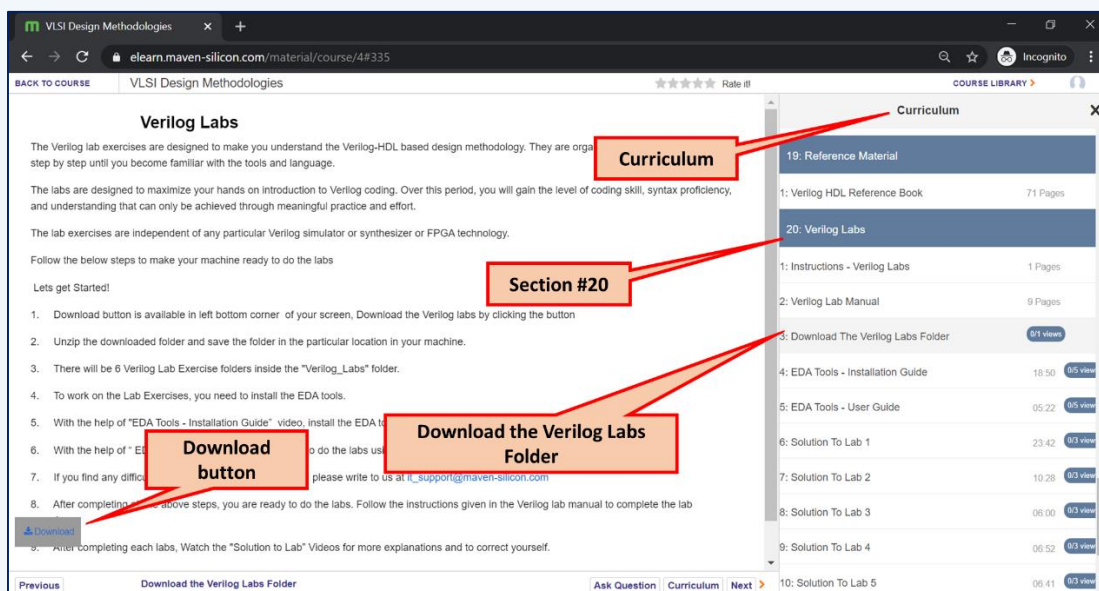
VLSI Design Methodologies ×  +

elearn.maven-silicon.com/material/course/4#335

Incognito

BACK TO COURSE   VLSI Design Methodologies   Rate it!   COURSE LIBRARY >

Verilog Labs

The Verilog lab exercises are designed to make you understand the Verilog-HDL based design methodology. They are orga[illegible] step by step until you become familiar with the tools and language.

Curriculum

The labs are designed to maximize your hands on introduction to Verilog coding. Over this period, you will gain the level of coding skill, syntax proficiency, and understanding that can only be achieved through meaningful practice and effort.

The lab exercises are independent of any particular Verilog simulator or synthesizer or FPGA technology.

Follow the below steps to make your machine ready to do the labs

Section #20

Lets get Started!

1. Download button is available in left bottom corner of your screen, Download the Verilog labs by clicking the button

2. Unzip the downloaded folder and save the folder in the particular location in your machine.

3. There will be 6 Verilog Lab Exercise folders inside the "Verilog_Labs" folder.

4. To work on the Lab Exercises, you need to install the EDA tools.

5. With the help of "EDA Tools - Installation Guide" video, install the EDA to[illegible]

6. With the help of " E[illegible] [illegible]o do the labs us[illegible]

Download button

Download the Verilog Labs Folder

7. If you find any diffic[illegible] please write to us at it_support@maven-silicon.com

8. After completing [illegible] above steps, you are ready to do the labs. Follow the instructions given in the Verilog lab manual to complete the lab

Download

9. After completing each labs, Watch the "Solution to Lab" Videos for more explanations and to correct yourself.

Previous   Download the Verilog Labs Folder   Ask Question   Curriculum   Next >

Curriculum

19: Reference Material

1: Verilog HDL Reference Book   71 Pages

20: Verilog Labs

1: Instructions - Verilog Labs   1 Pages

2: Verilog Lab Manual   9 Pages

3: Download The Verilog Labs Folder   0/1 views

4: EDA Tools - Installation Guide   18:50   0/5 view

5: EDA Tools - User Guide   05:22   0/5 view

6: Solution To Lab 1   23:42   0/3 view

7: Solution To Lab 2   10:28   0/3 view

8: Solution To Lab 3   06:00   0/3 view

9: Solution To Lab 4   06:52   0/3 view

10: Solution To Lab 5   06:41   0/3 view